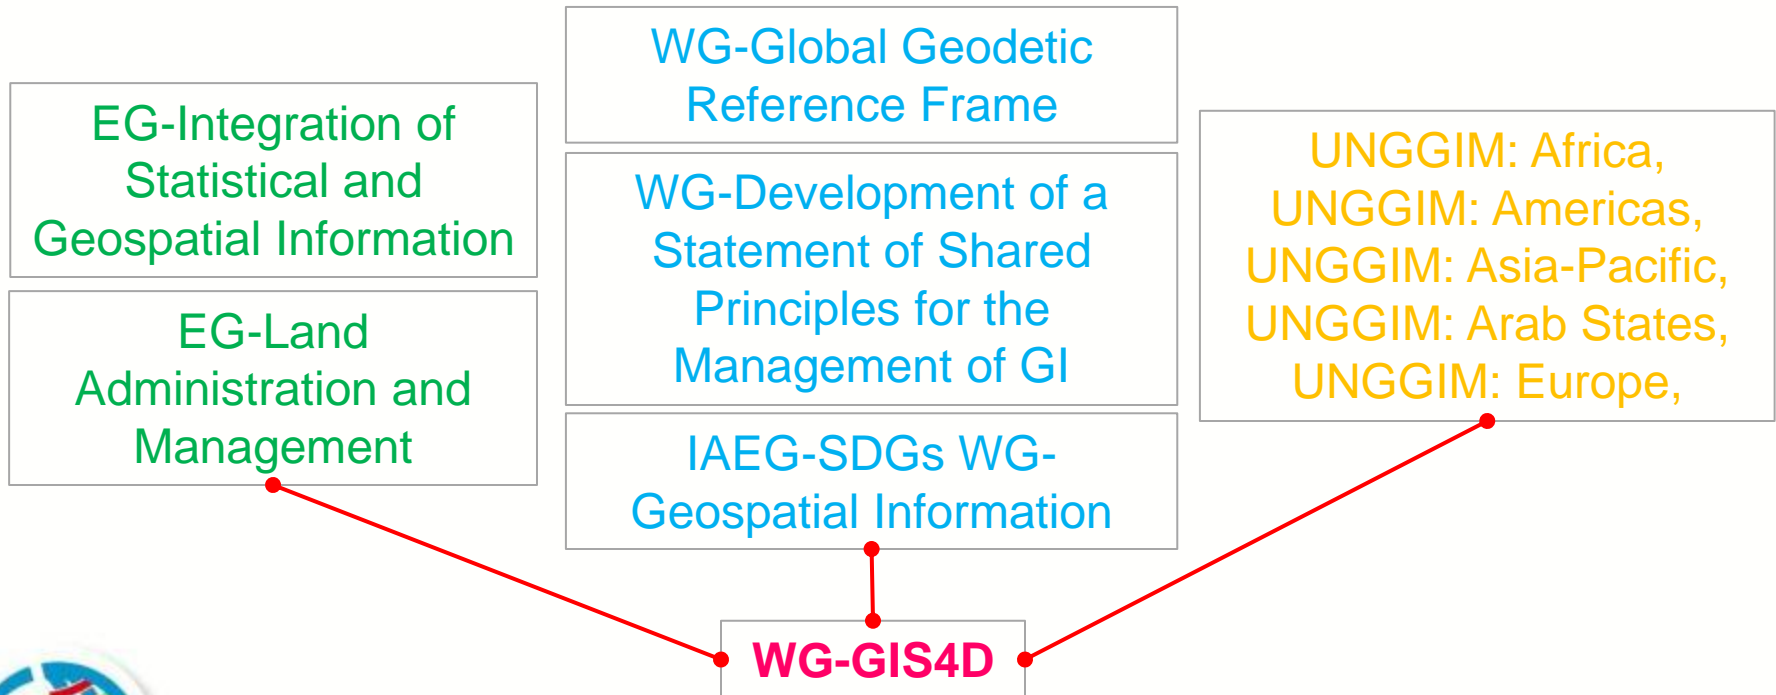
EG-Integration of Statistical and Geospatial Information

EG-Land Administration and Management

WG-Global Geodetic Reference Frame

WG-Development of a Statement of Shared Principles for the Management of GI

IAEG-SDGs WG-Geospatial Information

UNGGIM: Africa, UNGGIM: Americas, UNGGIM: Asia-Pacific, UNGGIM: Arab States, UNGGIM: Europe,

WG-GIS4D